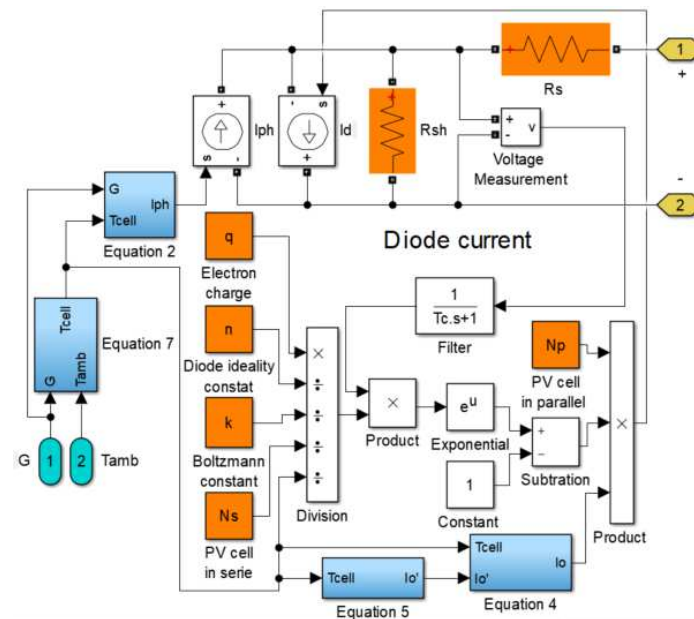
Rs

1

+

-

2

Iph

Id

Rsh

+

-

v

Voltage Measurement

s

-

+

G

Tcell

Iph

Equation 2

Diode current

q

Electron charge

$\frac{1}{Tc.s+1}$

Filter

n

Diode ideality constat

Tcell

Tamb

G

Equation 7

×

÷

÷

÷

÷

Division

×

Product

$e^u$

Exponential

Np

PV cell in parallel

k

Boltzmann constant

+

−

Subtration

×

G

1

2

Tamb

1

Constant

Ns

PV cell in serie

Product

Tcell

Io'

Equation 5

Tcell

Io'

Io

Equation 4